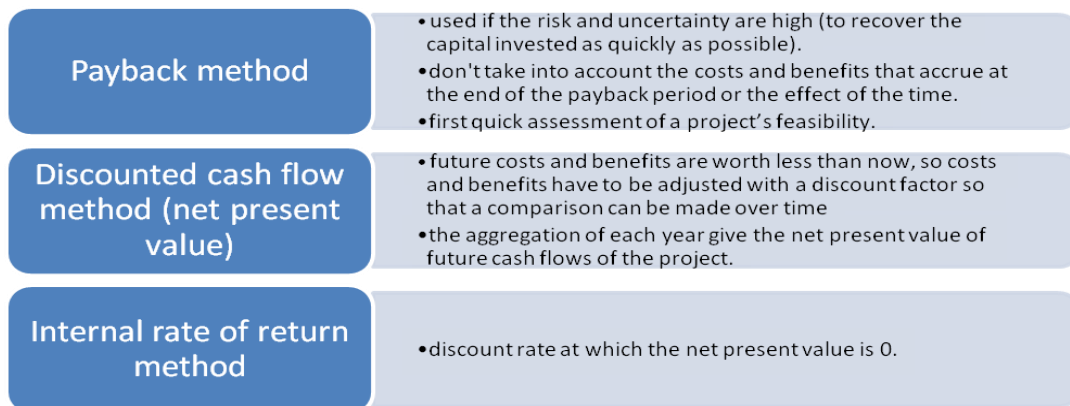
Payback method

• used if the risk and uncertainty are high (to recover the capital invested as quickly as possible).
• don't take into account the costs and benefits that accrue at the end of the payback period or the effect of the time.
• first quick assessment of a project's feasibility.

Discounted cash flow method (net present value)

• future costs and benefits are worth less than now, so costs and benefits have to be adjusted with a discount factor so that a comparison can be made over time
• the aggregation of each year give the net present value of future cash flows of the project.

Internal rate of return method

• discount rate at which the net present value is 0.